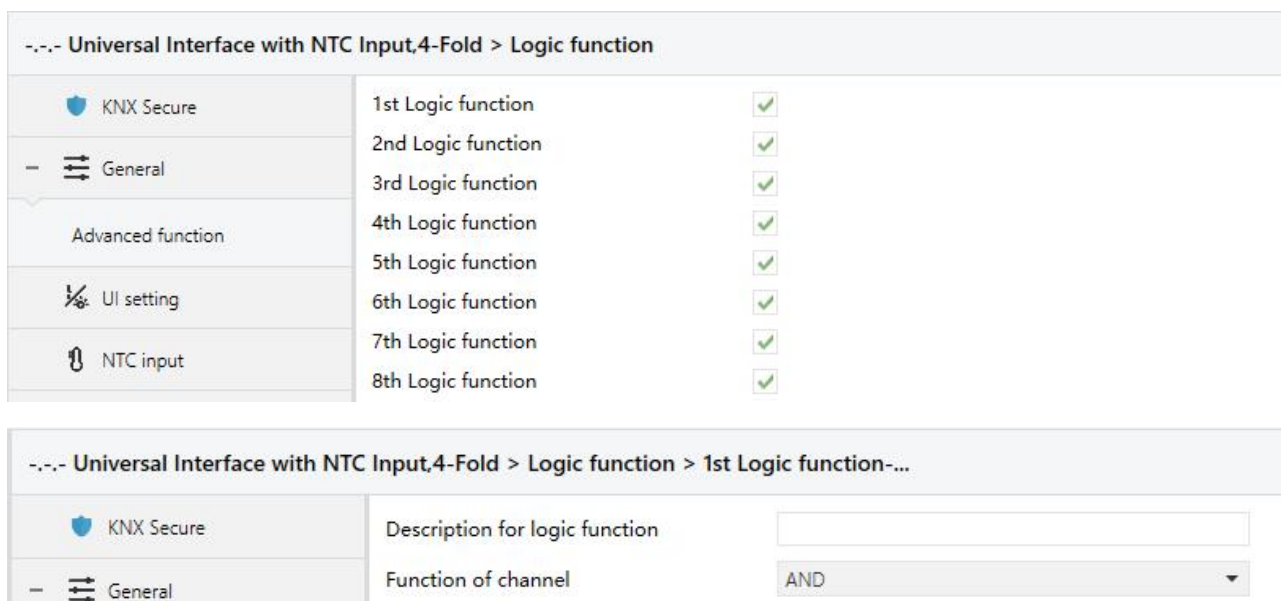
-.-.- Universal Interface with NTC Input,4-Fold > Logic function

KNX Secure

– General

Advanced function

UI setting

NTC input

1st Logic function

2nd Logic function

3rd Logic function

4th Logic function

5th Logic function

6th Logic function

7th Logic function

8th Logic function

-.-.- Universal Interface with NTC Input,4-Fold > Logic function > 1st Logic function-...

KNX Secure

– General

Description for logic function

Function of channel AND